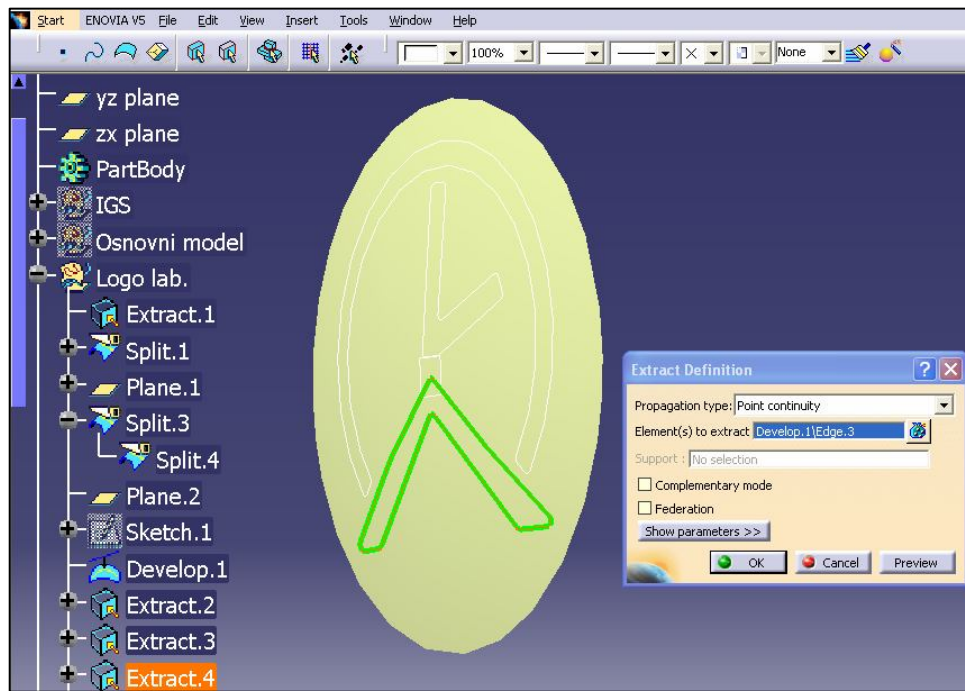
Start ENOVIA V5 File Edit View Insert Tools Window Help

100% None

yz plane
zx plane
PartBody
IGS
Osnovni model
Logo lab.
Extract.1
Split.1
Plane.1
Split.3
Split.4
Plane.2
Sketch.1
Develop.1
Extract.2
Extract.3
Extract.4

Extract Definition
Propagation type: Point continuity
Element(s) to extract Develop.1\Edge.3
Support : No selection
Complementary mode
Federation
Show parameters >>
OK Cancel Preview